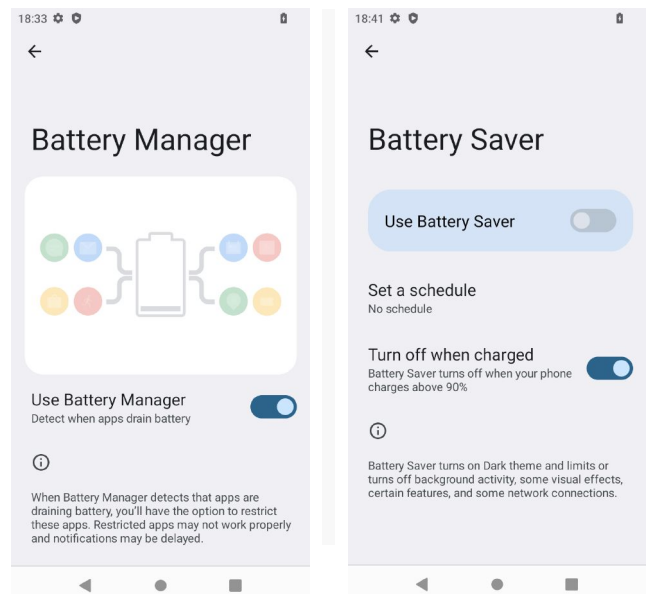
18:33

Battery Manager

Use Battery Manager
Detect when apps drain battery

When Battery Manager detects that apps are draining battery, you'll have the option to restrict these apps. Restricted apps may not work properly and notifications may be delayed.

18:41

Battery Saver

Use Battery Saver

Set a schedule
No schedule

Turn off when charged
Battery Saver turns off when your phone charges above 90%

Battery Saver turns on Dark theme and limits or turns off background activity, some visual effects, certain features, and some network connections.